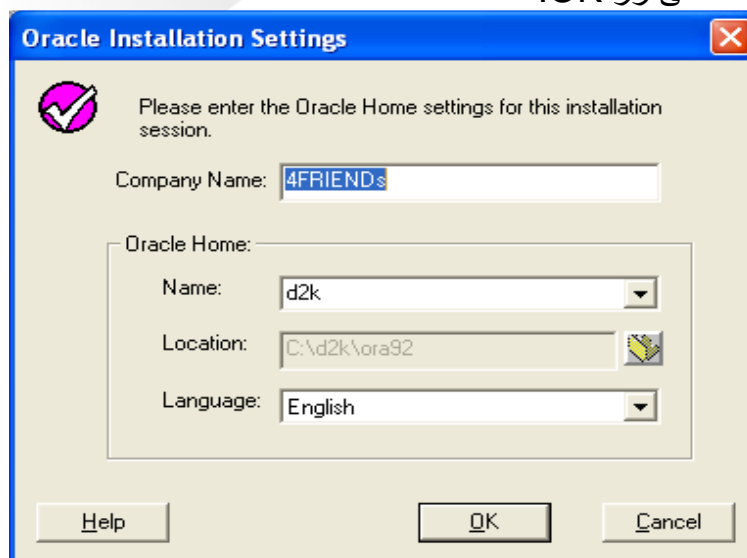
Oracle Installation Settings

Please enter the Oracle Home settings for this installation session.

Company Name: 4FRIENDs

Oracle Home:

Name: d2k

Location: C:\d2k\ora92

Language: English

Help

OK

Cancel